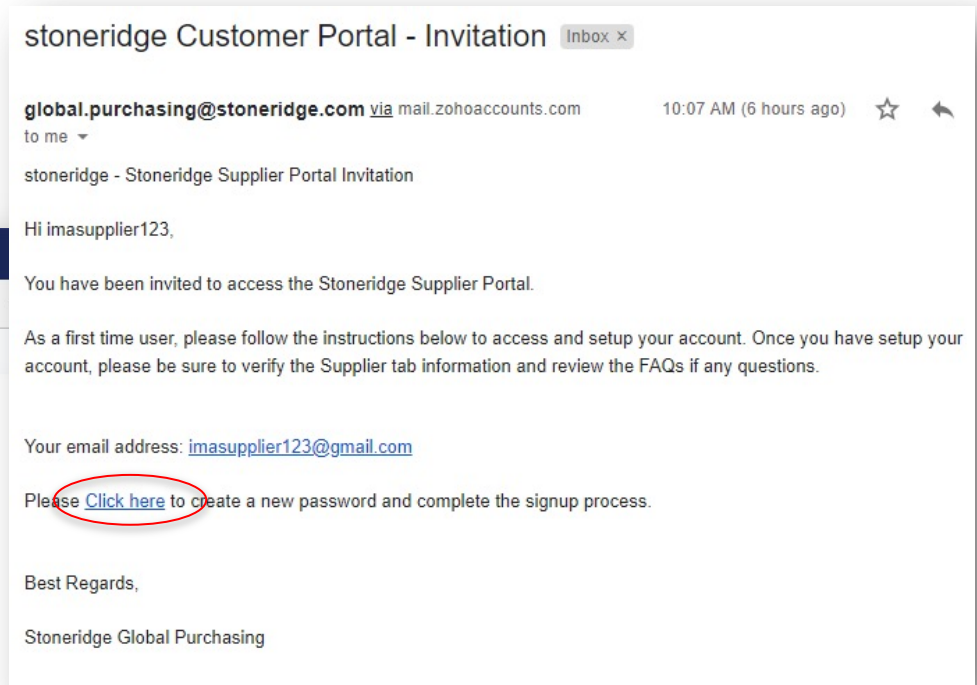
stoneridge Customer Portal - Invitation Inbox ×

global.purchasing@stoneridge.com via mail.zohoaccounts.com 10:07 AM (6 hours ago)
to me

stoneridge - Stoneridge Supplier Portal Invitation

Hi imasupplier123,

You have been invited to access the Stoneridge Supplier Portal.

As a first time user, please follow the instructions below to access and setup your account. Once you have setup your account, please be sure to verify the Supplier tab information and review the FAQs if any questions.

Your email address: imasupplier123@gmail.com

Please Click here to create a new password and complete the signup process.

Best Regards,

Stoneridge Global Purchasing